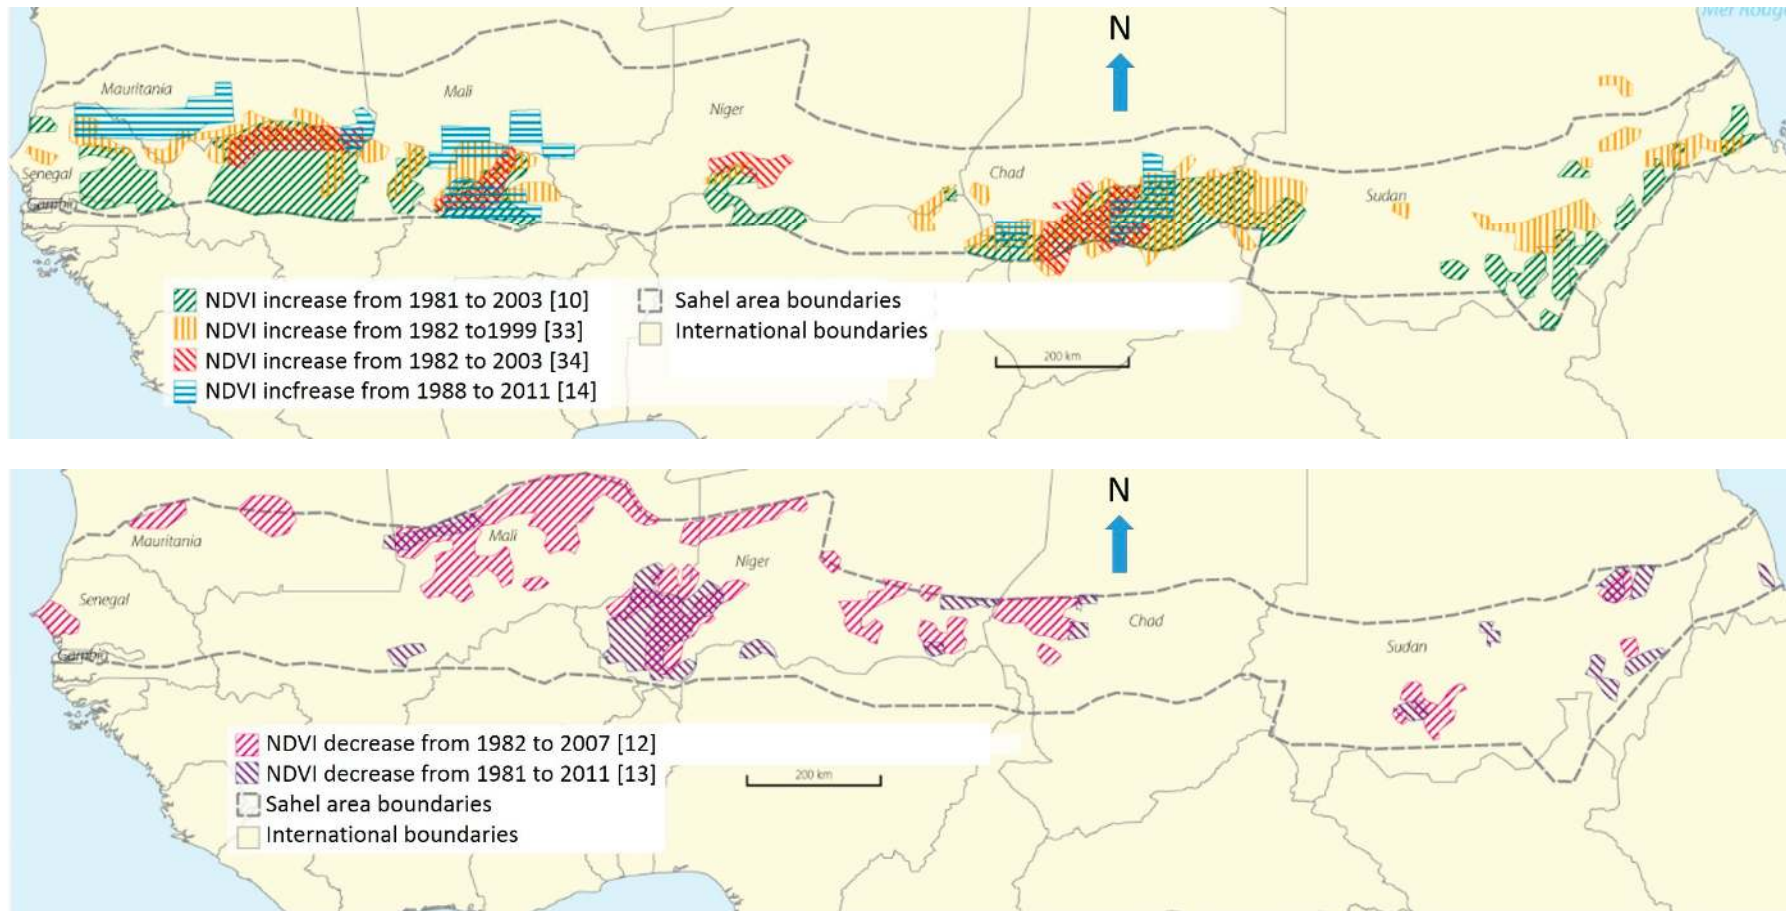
Mer Rouge
N
Mauritania
Mali
Niger
Senegal
Gambia
Chad
Sudan
NDVI increase from 1981 to 2003 [10]
NDVI increase from 1982 to1999 [33]
NDVI increase from 1982 to 2003 [34]
NDVI incfrease from 1988 to 2011 [14]
Sahel area boundaries
International boundaries
200 km

N
Mauritania
Mali
Niger
Senegal
Gambia
Chad
Sudan
NDVI decrease from 1982 to 2007 [12]
NDVI decrease from 1981 to 2011 [13]
Sahel area boundaries
International boundaries
200 km